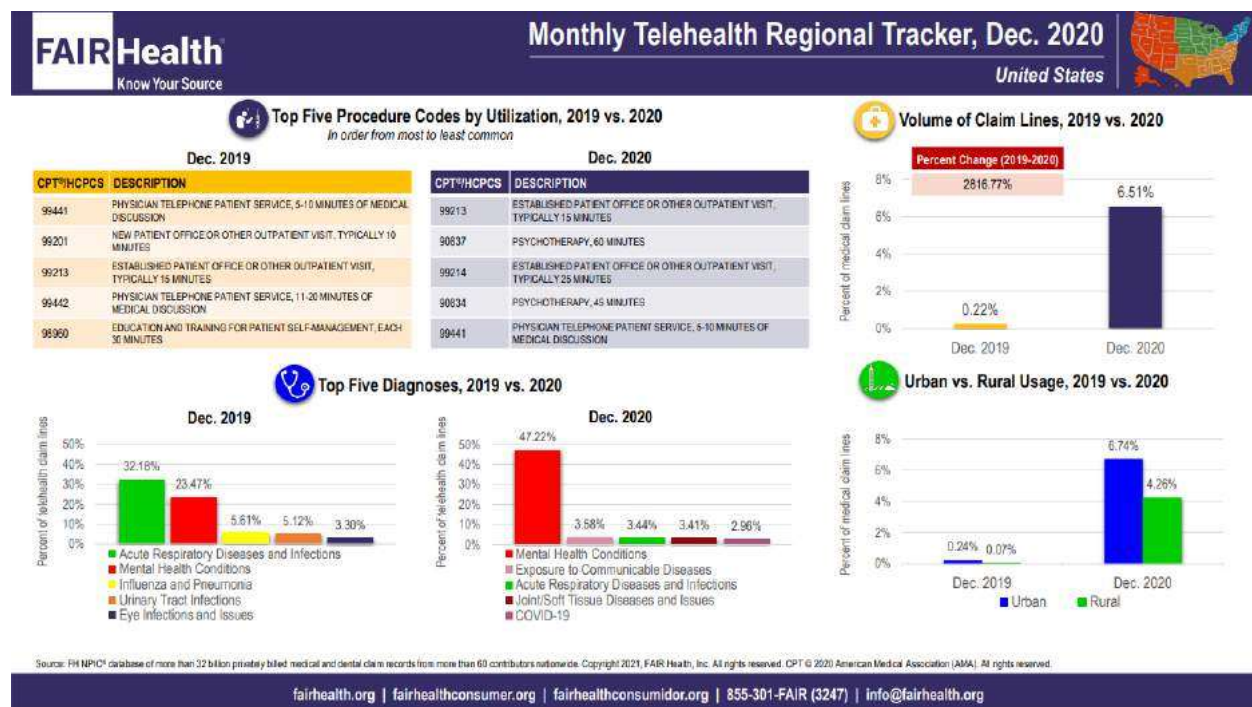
FAIR Health
Know Your Source

Monthly Telehealth Regional Tracker, Dec. 2020
United States

Top Five Procedure Codes by Utilization, 2019 vs. 2020
In order from most to least common

Dec. 2019

| CPT®/HCPCS | DESCRIPTION |
|---|---|
| 99441 | PHYSICIAN TELEPHONE PATIENT SERVICE, 5-10 MINUTES OF MEDICAL DISCUSSION |
| 99201 | NEW PATIENT OFFICE OR OTHER OUTPATIENT VISIT, TYPICALLY 10 MINUTES |
| 99213 | ESTABLISHED PATIENT OFFICE OR OTHER OUTPATIENT VISIT, TYPICALLY 15 MINUTES |
| 99442 | PHYSICIAN TELEPHONE PATIENT SERVICE, 11-20 MINUTES OF MEDICAL DISCUSSION |
| 98960 | EDUCATION AND TRAINING FOR PATIENT SELF-MANAGEMENT, EACH 30 MINUTES |

Dec. 2020

| CPT®/HCPCS | DESCRIPTION |
|---|---|
| 99213 | ESTABLISHED PATIENT OFFICE OR OTHER OUTPATIENT VISIT, TYPICALLY 15 MINUTES |
| 90837 | PSYCHOTHERAPY, 60 MINUTES |
| 99214 | ESTABLISHED PATIENT OFFICE OR OTHER OUTPATIENT VISIT, TYPICALLY 25 MINUTES |
| 90834 | PSYCHOTHERAPY, 45 MINUTES |
| 99441 | PHYSICIAN TELEPHONE PATIENT SERVICE, 5-10 MINUTES OF MEDICAL DISCUSSION |

Volume of Claim Lines, 2019 vs. 2020

Percent Change (2019-2020)
2816.77%

Percent of medical claim lines
8%
6%
4%
2%
0%
0.22%
6.51%
Dec. 2019
Dec. 2020

Top Five Diagnoses, 2019 vs. 2020

Dec. 2019
Percent of telehealth claim lines
50%
40%
30%
20%
10%
0%
32.18%
23.47%
5.61%
5.12%
3.30%
Acute Respiratory Diseases and Infections
Mental Health Conditions
Influenza and Pneumonia
Urinary Tract Infections
Eye Infections and Issues

Dec. 2020
Percent of telehealth claim lines
50%
40%
30%
20%
10%
0%
47.22%
3.58%
3.44%
3.41%
2.96%
Mental Health Conditions
Exposure to Communicable Diseases
Acute Respiratory Diseases and Infections
Joint/Soft Tissue Diseases and Issues
COVID-19

Urban vs. Rural Usage, 2019 vs. 2020

Percent of medical claim lines
8%
6%
4%
2%
0%
0.24%
0.07%
6.74%
4.26%
Dec. 2019
Dec. 2020
Urban
Rural

Source: FH NPIC® database of more than 32 billion privately billed medical and dental claim records from more than 60 contributors nationwide. Copyright 2021, FAIR Health, Inc. All rights reserved. CPT © 2020 American Medical Association (AMA). All rights reserved.

fairhealth.org | fairhealthconsumer.org | fairhealthconsumidor.org | 855-301-FAIR (3247) | info@fairhealth.org